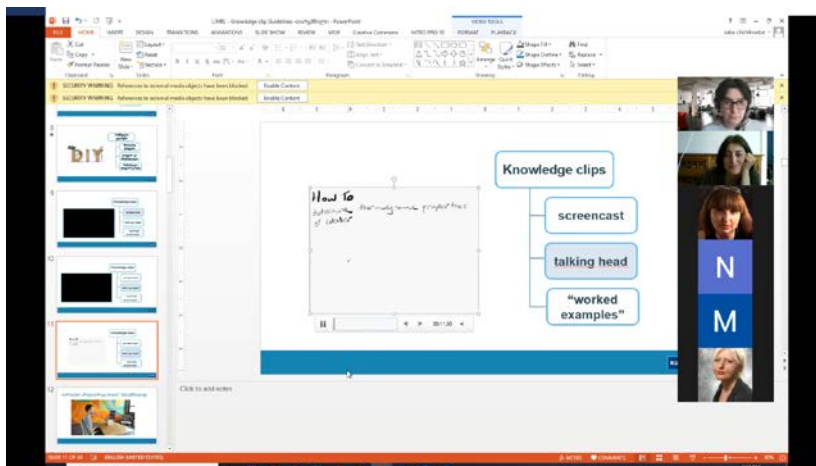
LIMEL - Knowledge clip Guidelines - PowerPoint

VIDEO TOOLS

FILE HOME INSERT DESIGN TRANSITIONS ANIMATIONS SLIDE SHOW REVIEW VIEW FORMAT PLAYBACK

SECURITY WARNING References to external media objects have been blocked. Enable Content

SECURITY WARNING References to external media objects have been blocked. Enable Content

DIY

How To
determine thermodynamic properties of water

00:11:30

Knowledge clips

screencast

talking head

"worked examples"

N

M

Click to add notes